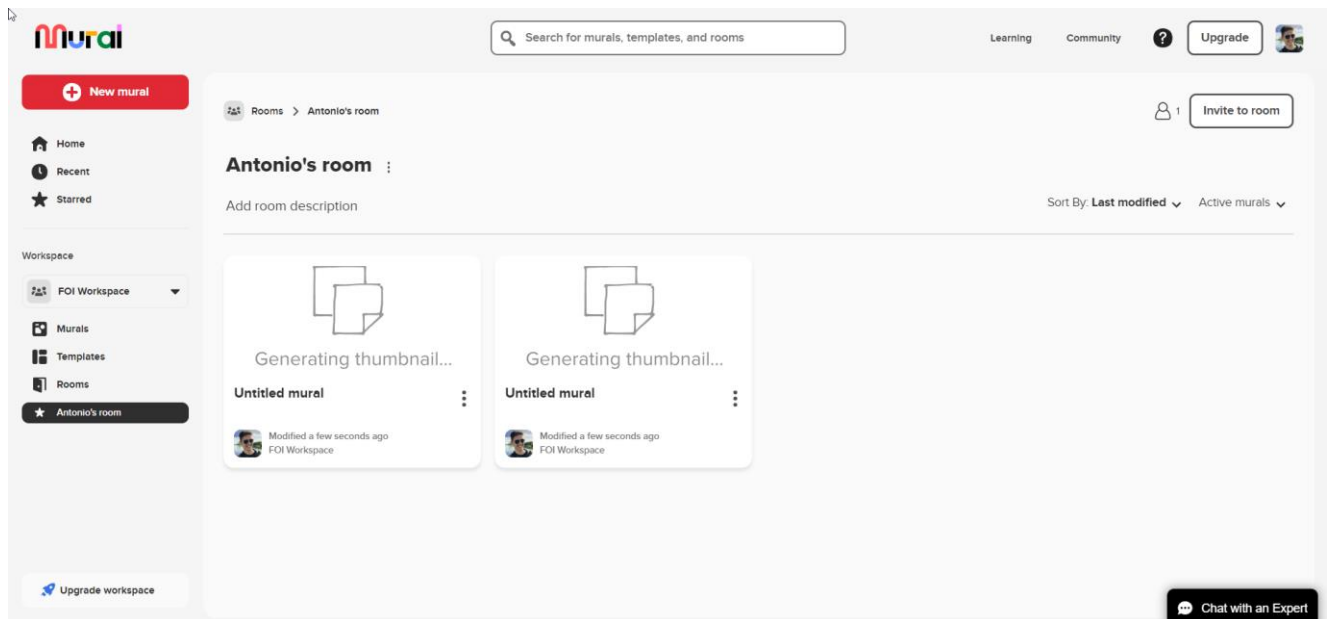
Mural

Search for murals, templates, and rooms

Learning

Community

?

Upgrade

New mural

Home

Recent

Starred

Workspace

FOI Workspace

Murals

Templates

Rooms

Antonio's room

Upgrade workspace

Rooms > Antonio's room

1

Invite to room

Antonio's room

Add room description

Sort By: Last modified

Active murals

Generating thumbnail...

Untitled mural

Modified a few seconds ago
FOI Workspace

Generating thumbnail...

Untitled mural

Modified a few seconds ago
FOI Workspace

Chat with an Expert